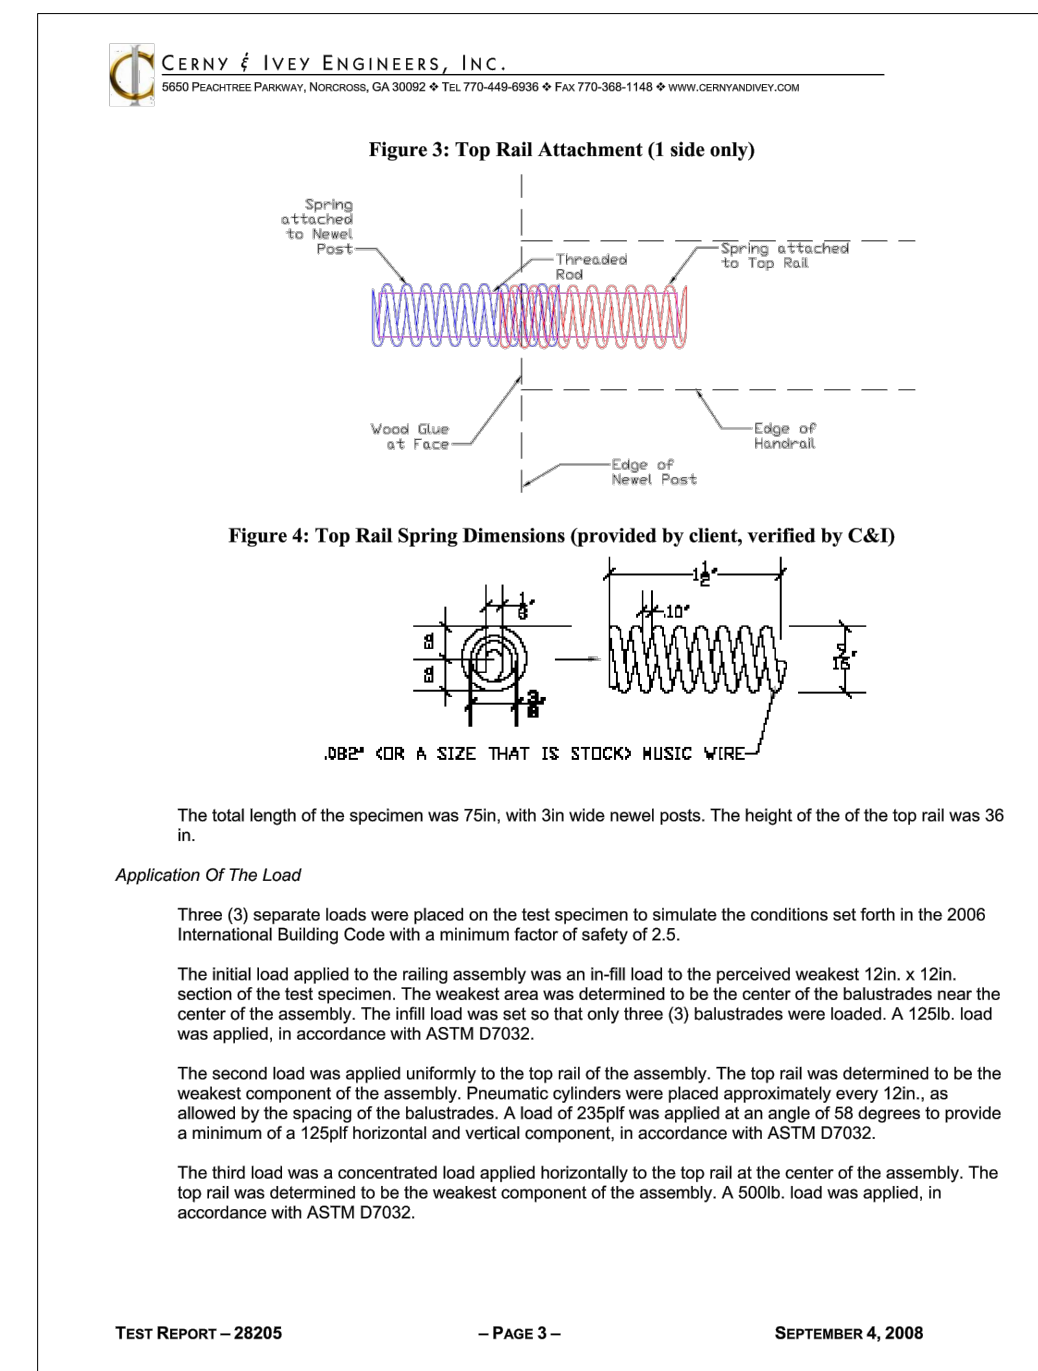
CERNY & IVEY ENGINEERS, INC.
5650 PEACHTREE PARKWAY, NORCROSS, GA 30092 ❖ TEL 770-449-6936 ❖ FAX 770-368-1148 ❖ WWW.CERNYANDIVEY.COM

Figure 3: Top Rail Attachment (1 side only)

Spring attached to Newel Post

Threaded Rod

Spring attached to Top Rail

Wood Glue at Face

Edge of Handrail

Edge of Newel Post

Figure 4: Top Rail Spring Dimensions (provided by client, verified by C&I)

$1\frac{1}{2}$"

.10"

$\frac{1}{8}$"

$\frac{3}{8}$"

$\frac{5}{16}$"

.082" (OR A SIZE THAT IS STOCK) MUSIC WIRE

The total length of the specimen was 75in, with 3in wide newel posts. The height of the of the top rail was 36 in.

Application Of The Load

Three (3) separate loads were placed on the test specimen to simulate the conditions set forth in the 2006 International Building Code with a minimum factor of safety of 2.5.

The initial load applied to the railing assembly was an in-fill load to the perceived weakest 12in. x 12in. section of the test specimen. The weakest area was determined to be the center of the balustrades near the center of the assembly. The infill load was set so that only three (3) balustrades were loaded. A 125lb. load was applied, in accordance with ASTM D7032.

The second load was applied uniformly to the top rail of the assembly. The top rail was determined to be the weakest component of the assembly. Pneumatic cylinders were placed approximately every 12in., as allowed by the spacing of the balustrades. A load of 235plf was applied at an angle of 58 degrees to provide a minimum of a 125plf horizontal and vertical component, in accordance with ASTM D7032.

The third load was a concentrated load applied horizontally to the top rail at the center of the assembly. The top rail was determined to be the weakest component of the assembly. A 500lb. load was applied, in accordance with ASTM D7032.

TEST REPORT – 28205 – PAGE 3 – SEPTEMBER 4, 2008